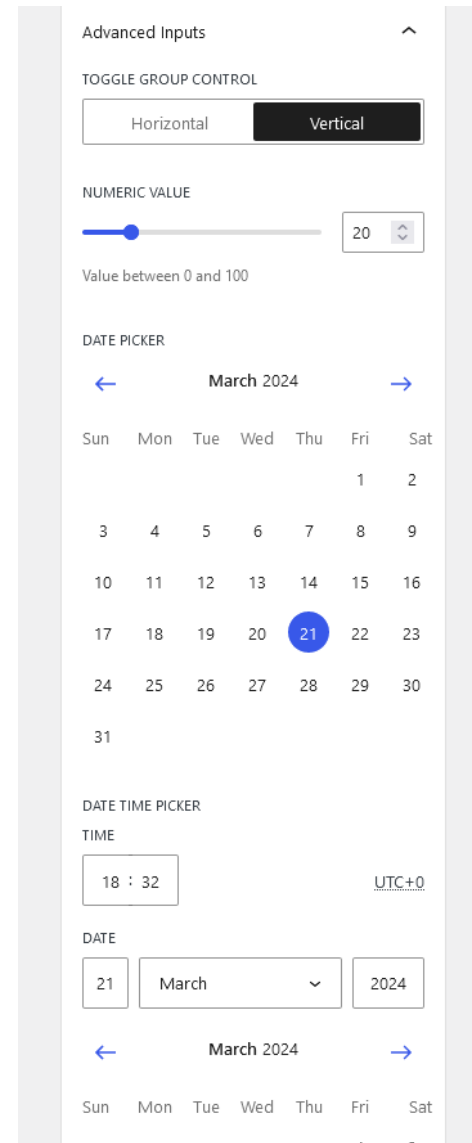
Advanced Inputs

TOGGLE GROUP CONTROL

Horizontal | Vertical

NUMERIC VALUE

20

Value between 0 and 100

DATE PICKER

March 2024

| Sun | Mon | Tue | Wed | Thu | Fri | Sat |
|---|---|---|---|---|---|---|
| | | | | | 1 | 2 |
| 3 | 4 | 5 | 6 | 7 | 8 | 9 |
| 10 | 11 | 12 | 13 | 14 | 15 | 16 |
| 17 | 18 | 19 | 20 | 21 | 22 | 23 |
| 24 | 25 | 26 | 27 | 28 | 29 | 30 |
| 31 | | | | | | |

DATE TIME PICKER

TIME

18 : 32

UTC+0

DATE

21 March 2024

March 2024

| Sun | Mon | Tue | Wed | Thu | Fri | Sat |
|---|---|---|---|---|---|---|